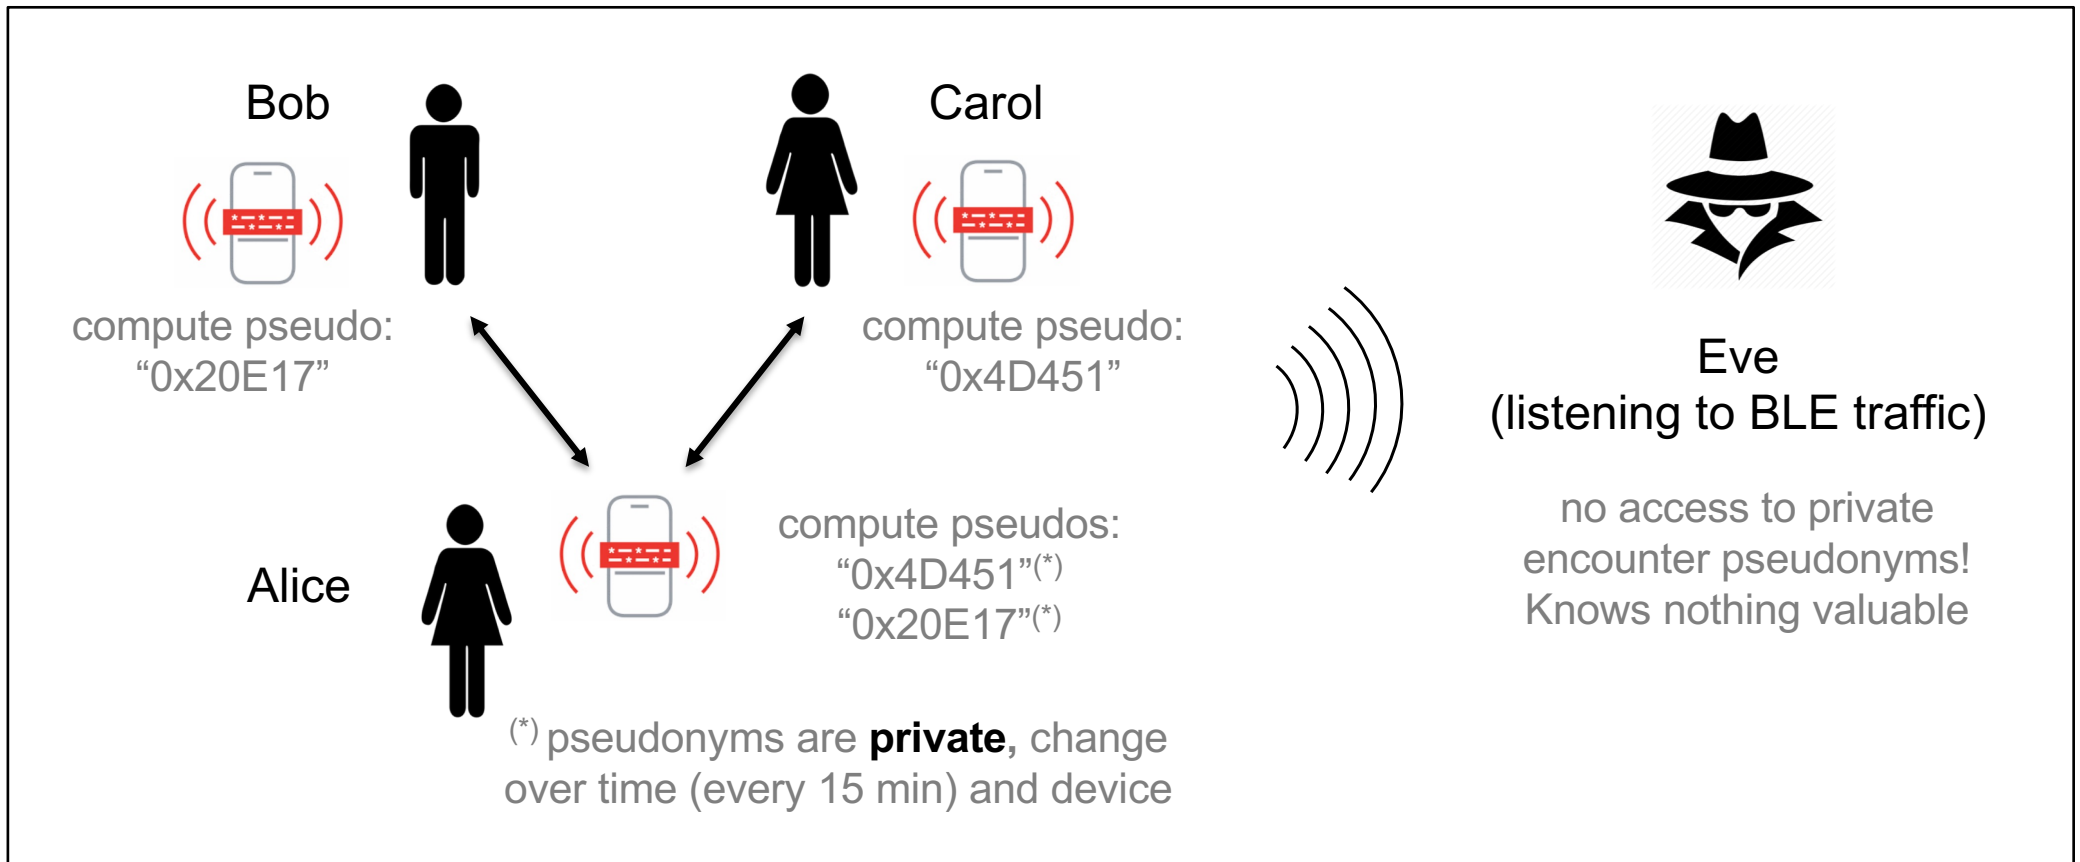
Bob

compute pseudo: "0x20E17"

Carol

compute pseudo: "0x4D451"

Eve
(listening to BLE traffic)

no access to private encounter pseudonyms! Knows nothing valuable

Alice

compute pseudos:
"0x4D451"$^{(*)}$
"0x20E17"$^{(*)}$

$^{(*)}$ pseudonyms are **private**, change over time (every 15 min) and device